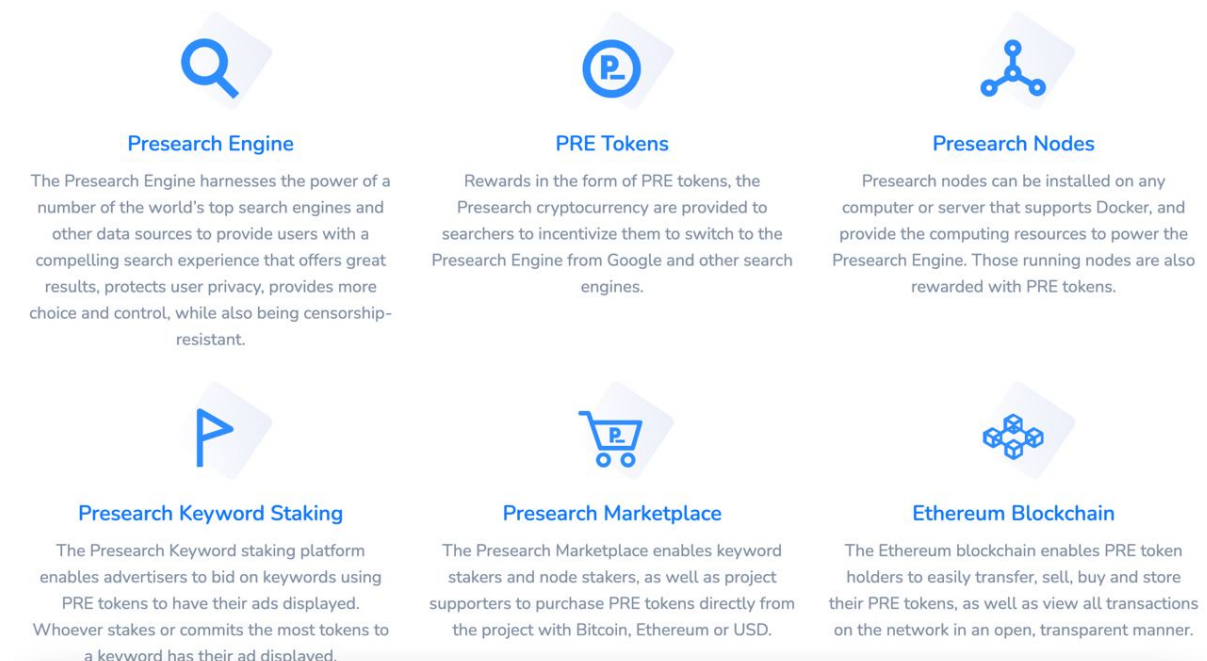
Presearch Engine

The Presearch Engine harnesses the power of a number of the world's top search engines and other data sources to provide users with a compelling search experience that offers great results, protects user privacy, provides more choice and control, while also being censorship-resistant.

PRE Tokens

Rewards in the form of PRE tokens, the Presearch cryptocurrency are provided to searchers to incentivize them to switch to the Presearch Engine from Google and other search engines.

Presearch Nodes

Presearch nodes can be installed on any computer or server that supports Docker, and provide the computing resources to power the Presearch Engine. Those running nodes are also rewarded with PRE tokens.

Presearch Keyword Staking

The Presearch Keyword staking platform enables advertisers to bid on keywords using PRE tokens to have their ads displayed. Whoever stakes or commits the most tokens to a keyword has their ad displayed.

Presearch Marketplace

The Presearch Marketplace enables keyword stakers and node stakers, as well as project supporters to purchase PRE tokens directly from the project with Bitcoin, Ethereum or USD.

Ethereum Blockchain

The Ethereum blockchain enables PRE token holders to easily transfer, sell, buy and store their PRE tokens, as well as view all transactions on the network in an open, transparent manner.